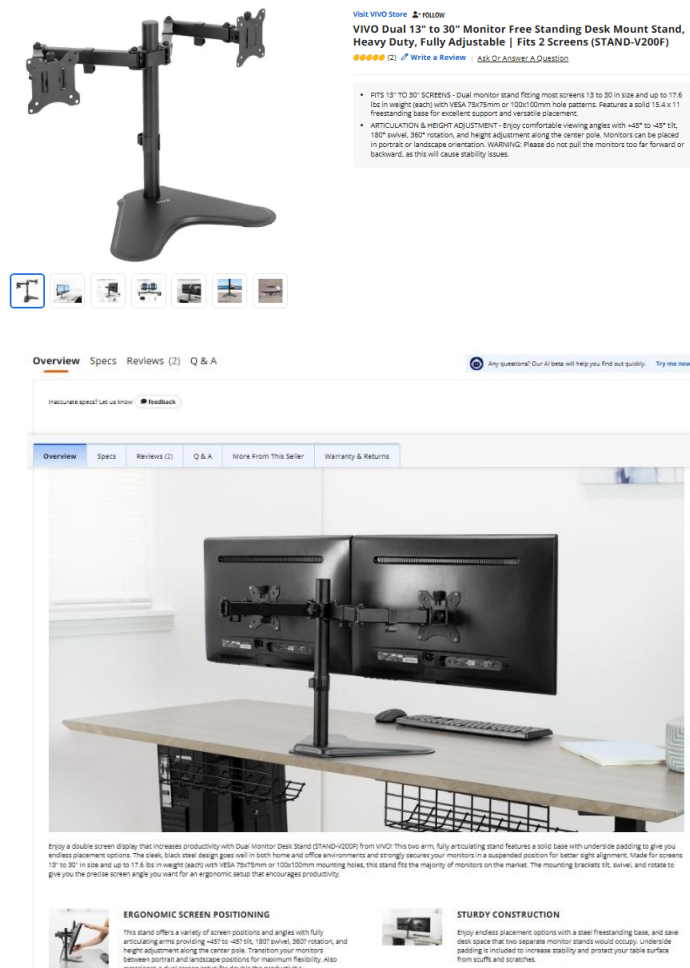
Visit VIVO Store FOLLOW

VIVO Dual 13" to 30" Monitor Free Standing Desk Mount Stand, Heavy Duty, Fully Adjustable | Fits 2 Screens (STAND-V200F)

(2) Write a Review | Ask Or Answer A Question

- FITS 13" TO 30" SCREENS - Dual monitor stand fitting most screens 13 to 30 in size and up to 17.6 lbs in weight (each) with VESA 75x75mm or 100x100mm hole patterns. Features a solid 15.4 x 11 freestanding base for excellent support and versatile placement.
- ARTICULATION & HEIGHT ADJUSTMENT - Enjoy comfortable viewing angles with +45° to -45° tilt, 180° swivel, 360° rotation, and height adjustment along the center pole. Monitors can be placed in portrait or landscape orientation. WARNING: Please do not pull the monitors too far forward or backward, as this will cause stability issues.

Overview Specs Reviews (2) Q & A

Any questions? Our AI beta will help you find out quickly. Try me now

Inaccurate specs? Let us know Feedback

Overview | Specs | Reviews (2) | Q & A | More From This Seller | Warranty & Returns

Enjoy a double screen display that increases productivity with Dual Monitor Desk Stand (STAND-V200F) from VIVO! This two arm, fully articulating stand features a solid base with underside padding to give you endless placement options. The sleek, black steel design goes well in both home and office environments and strongly secures your monitors in a suspended position for better sight alignment. Made for screens 13" to 30" in size and up to 17.6 lbs in weight (each) with VESA 75x75mm or 100x100mm mounting holes, this stand fits the majority of monitors on the market. The mounting brackets tilt, swivel, and rotate to give you the precise screen angle you want for an ergonomic setup that encourages productivity.

ERGONOMIC SCREEN POSITIONING

This stand offers a variety of screen positions and angles with fully articulating arms providing +45° to -45° tilt, 180° swivel, 360° rotation, and height adjustment along the center pole. Transition your monitors between portrait and landscape positions for maximum flexibility. Also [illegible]

STURDY CONSTRUCTION

Enjoy endless placement options with a steel freestanding base, and save desk space that two separate monitor stands would occupy. Underside padding is included to increase stability and protect your table surface from scuffs and scratches.